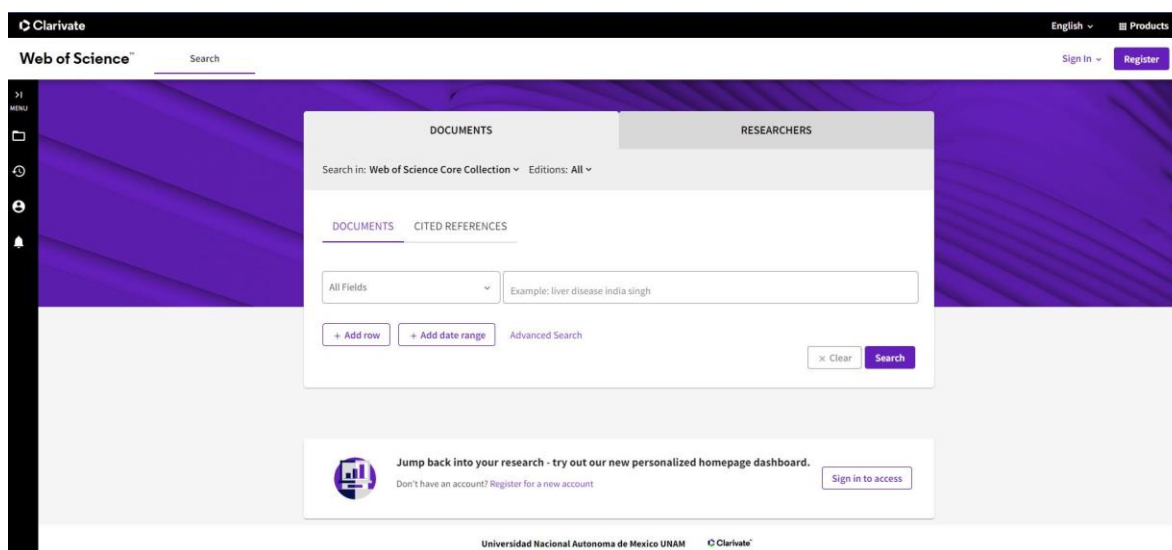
Clarivate

English
Products

Web of Science™
Search

Sign In
Register

MENU

DOCUMENTS
RESEARCHERS

Search in: Web of Science Core Collection Editions: All

DOCUMENTS
CITED REFERENCES

All Fields
Example: liver disease india singh

+ Add row
+ Add date range
Advanced Search

× Clear
Search

Jump back into your research - try out our new personalized homepage dashboard.
Don't have an account? Register for a new account

Sign in to access

Universidad Nacional Autonoma de Mexico UNAM
Clarivate